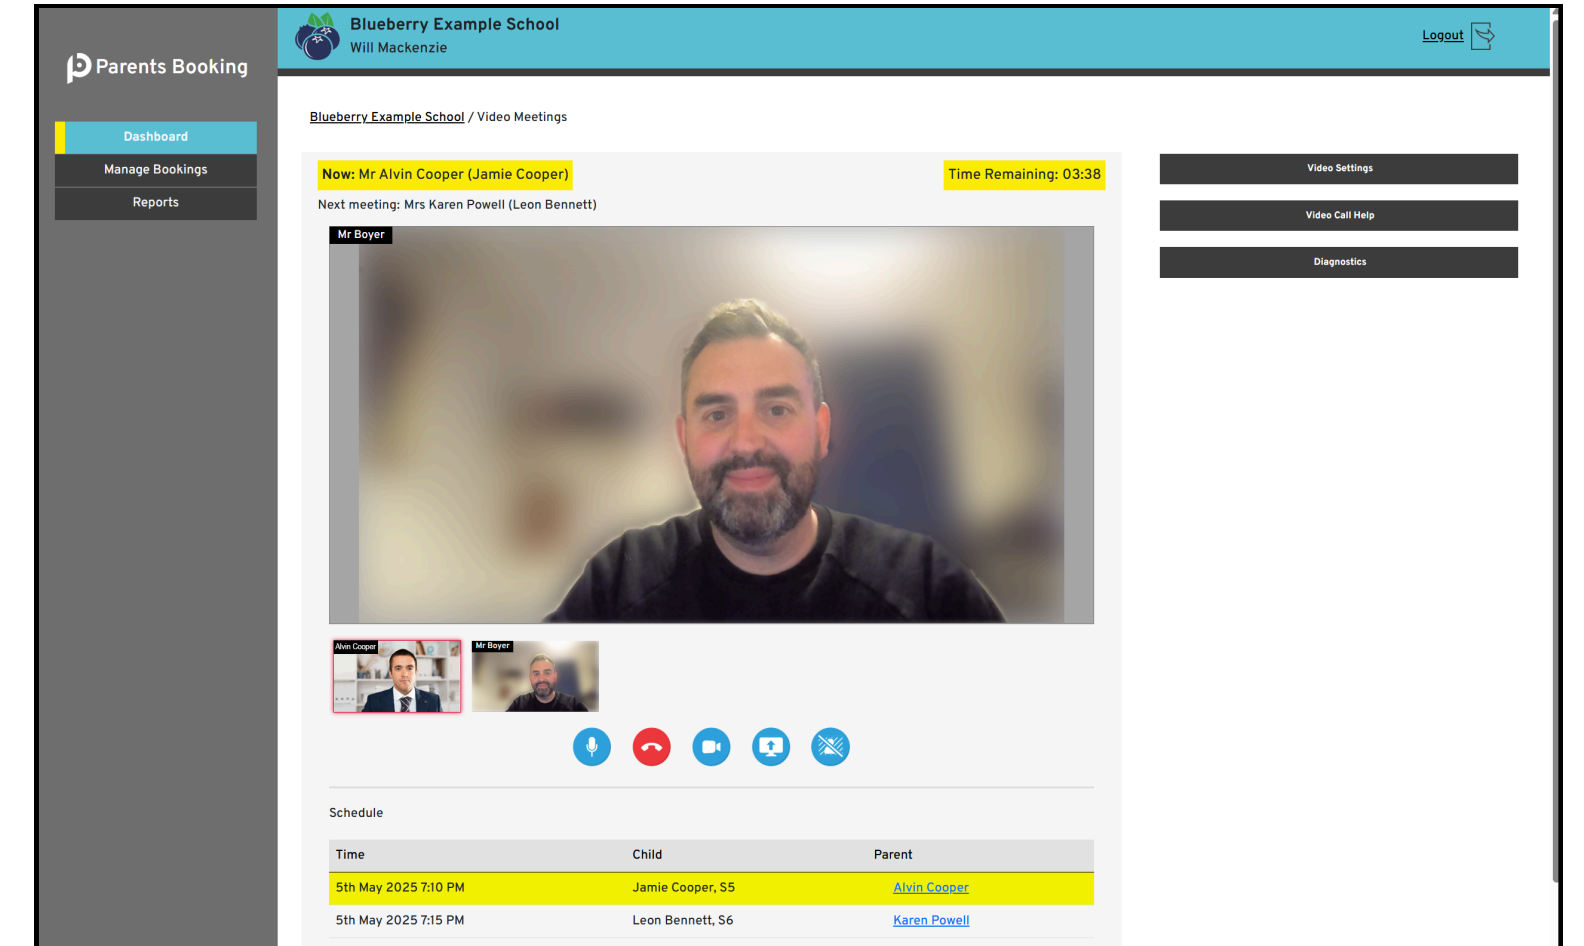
Parents Booking

Dashboard

Manage Bookings

Reports

Blueberry Example School
Will Mackenzie

Logout

Blueberry Example School / Video Meetings

Now: Mr Alvin Cooper (Jamie Cooper)

Time Remaining: 03:38

Next meeting: Mrs Karen Powell (Leon Bennett)

Mr Boyer

Alvin Cooper

Mr Boyer

Video Settings

Video Call Help

Diagnostics

Schedule

| Time | Child | Parent |
|---|---|---|
| 5th May 2025 7:10 PM | Jamie Cooper, S5 | Alvin Cooper |
| 5th May 2025 7:15 PM | Leon Bennett, S6 | Karen Powell |